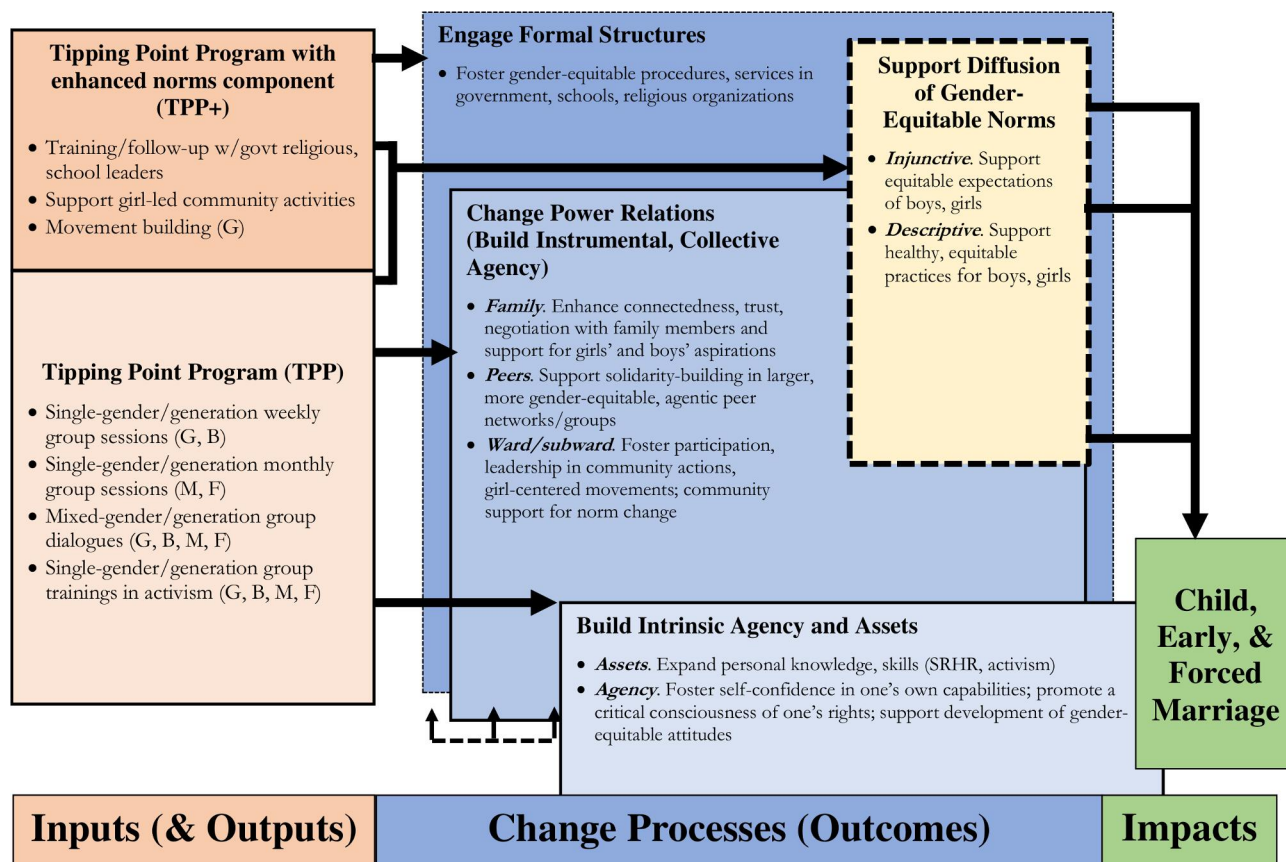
Tipping Point Program with enhanced norms component (TPP+)

- Training/follow-up w/govt religious, school leaders
- Support girl-led community activities
- Movement building (G)

Tipping Point Program (TPP)

- Single-gender/generation weekly group sessions (G, B)
- Single-gender/generation monthly group sessions (M, F)
- Mixed-gender/generation group dialogues (G, B, M, F)
- Single-gender/generation group trainings in activism (G, B, M, F)

Engage Formal Structures

- Foster gender-equitable procedures, services in government, schools, religious organizations

Support Diffusion of Gender-Equitable Norms

- *Injunctive*. Support equitable expectations of boys, girls
- *Descriptive*. Support healthy, equitable practices for boys, girls

Change Power Relations (Build Instrumental, Collective Agency)

- *Family*. Enhance connectedness, trust, negotiation with family members and support for girls' and boys' aspirations
- *Peers*. Support solidarity-building in larger, more gender-equitable, agentic peer networks/groups
- *Ward/subward*. Foster participation, leadership in community actions, girl-centered movements; community support for norm change

Build Intrinsic Agency and Assets

- *Assets*. Expand personal knowledge, skills (SRHR, activism)
- *Agency*. Foster self-confidence in one's own capabilities; promote a critical consciousness of one's rights; support development of gender-equitable attitudes

Child, Early, & Forced Marriage

Inputs (& Outputs)

Change Processes (Outcomes)

Impacts